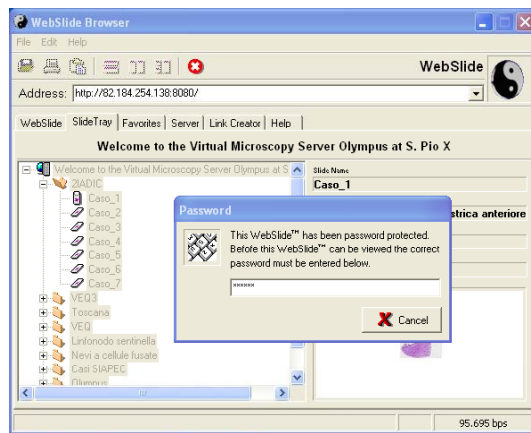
WebSlide Browser

File Edit Help

WebSlide

Address: http://82.184.254.138:8080/

WebSlide | SlideTray | Favorites | Server | Link Creator | Help

Welcome to the Virtual Microscopy Server Olympus at S. Pio X

Welcome to the Virtual Microscopy Server Olympus at S
2IADIC
Caso_1
Caso_2
Caso_3
Caso_4
Caso_5
Caso_6
Caso_7
VEQ3
Toscana
VEQ
Linfonodo sentinella
Nevi a cellule fusate
Casi SIAPEC
Olympus

Slide Name
Caso_1

strica anteriore

Password

This WebSlide™ has been password protected. Before this WebSlide™ can be viewed the correct password must be entered below.

******

Cancel

95.695 bps